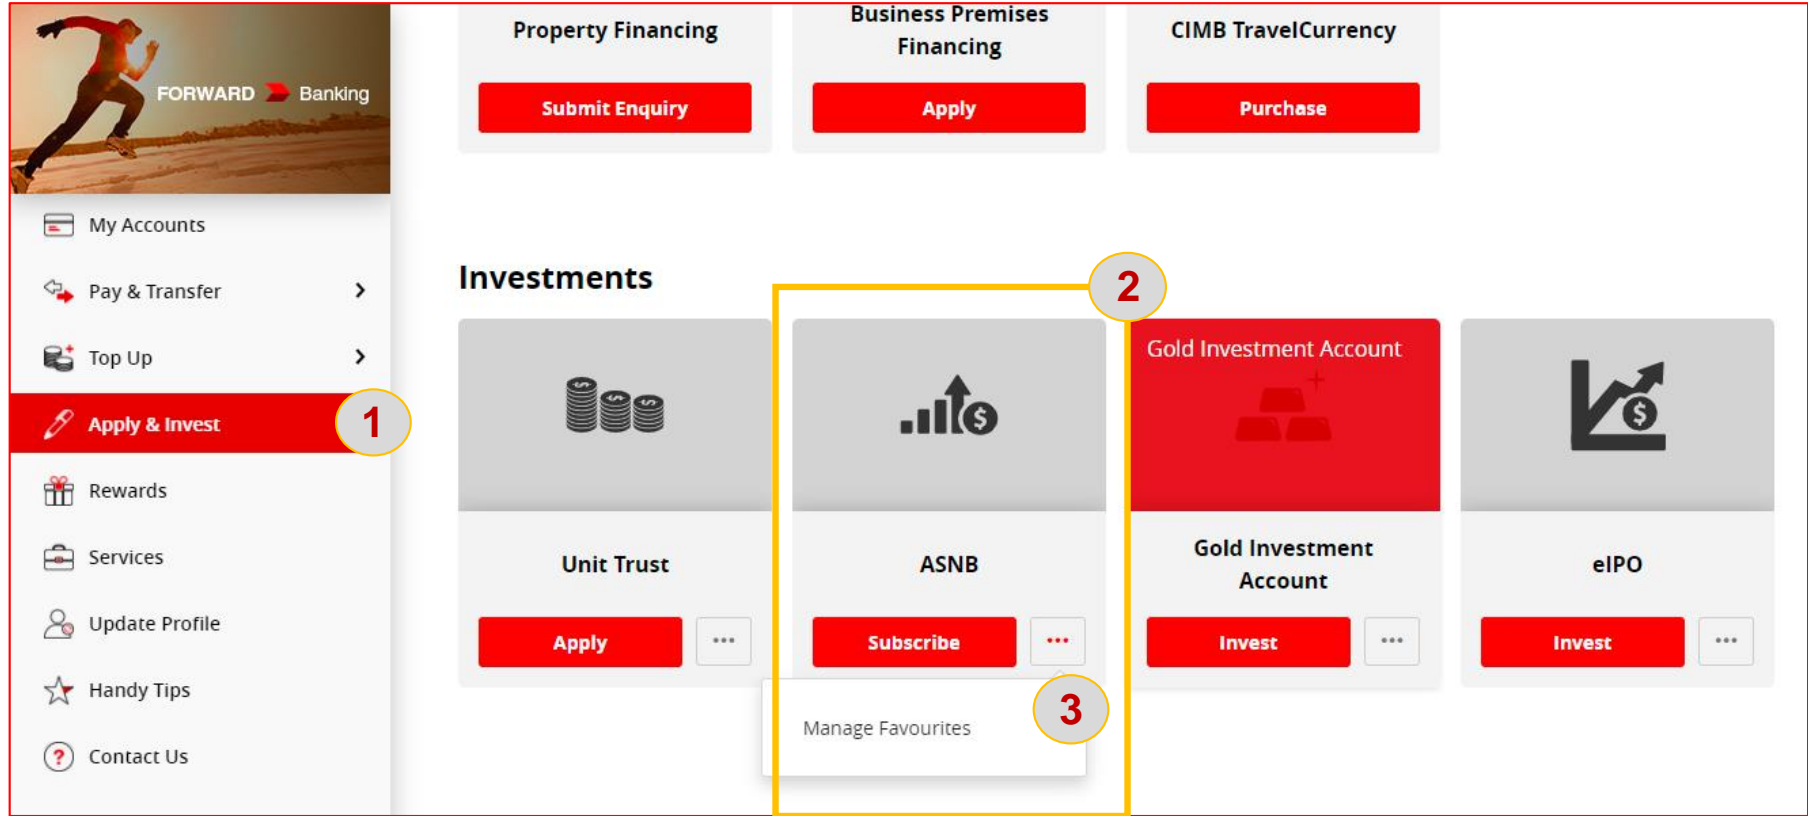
FORWARD Banking

My Accounts

Pay & Transfer

Top Up

Apply & Invest

1

Rewards

Services

Update Profile

Handy Tips

Contact Us

Property Financing

Submit Enquiry

Business Premises Financing

Apply

CIMB TravelCurrency

Purchase

Investments

2

Unit Trust

Apply

...

ASNB

Subscribe

...

Manage Favourites

3

Gold Investment Account

Gold Investment Account

Invest

...

eIPO

Invest

...